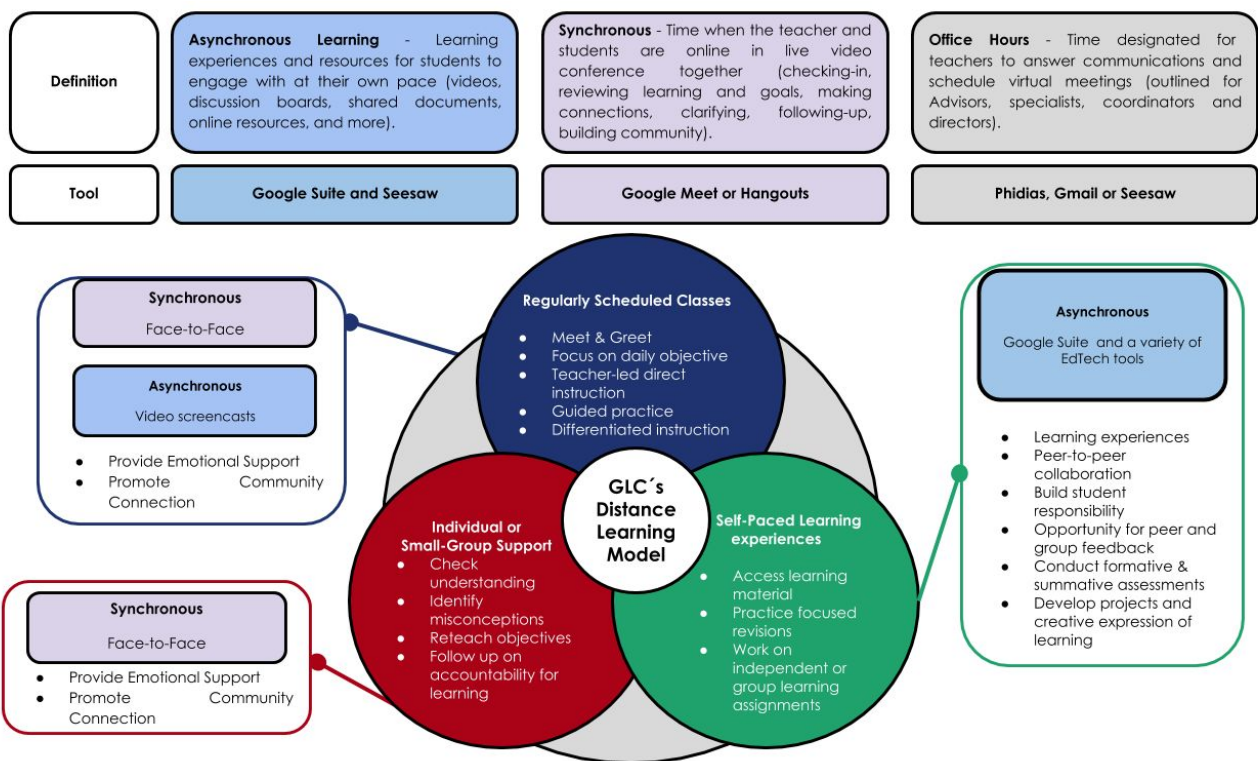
| Definition | **Asynchronous Learning** - Learning experiences and resources for students to engage with at their own pace (videos, discussion boards, shared documents, online resources, and more). | **Synchronous** - Time when the teacher and students are online in live video conference together (checking-in, reviewing learning and goals, making connections, clarifying, following-up, building community). | **Office Hours** - Time designated for teachers to answer communications and schedule virtual meetings (outlined for Advisors, specialists, coordinators and directors). |
|---|---|---|---|
| Tool | Google Suite and Seesaw | Google Meet or Hangouts | Phidias, Gmail or Seesaw |

Synchronous
Face-to-Face

Asynchronous
Video screencasts

- Provide Emotional Support
- Promote Community Connection

Regularly Scheduled Classes
- Meet & Greet
- Focus on daily objective
- Teacher-led direct instruction
- Guided practice
- Differentiated instruction

GLC´s Distance Learning Model

Individual or Small-Group Support
- Check understanding
- Identify misconceptions
- Reteach objectives
- Follow up on accountability for learning

Self-Paced Learning experiences
- Access learning material
- Practice focused revisions
- Work on independent or group learning assignments

Asynchronous
Google Suite and a variety of EdTech tools

- Learning experiences
- Peer-to-peer collaboration
- Build student responsibility
- Opportunity for peer and group feedback
- Conduct formative & summative assessments
- Develop projects and creative expression of learning

Synchronous
Face-to-Face

- Provide Emotional Support
- Promote Community Connection